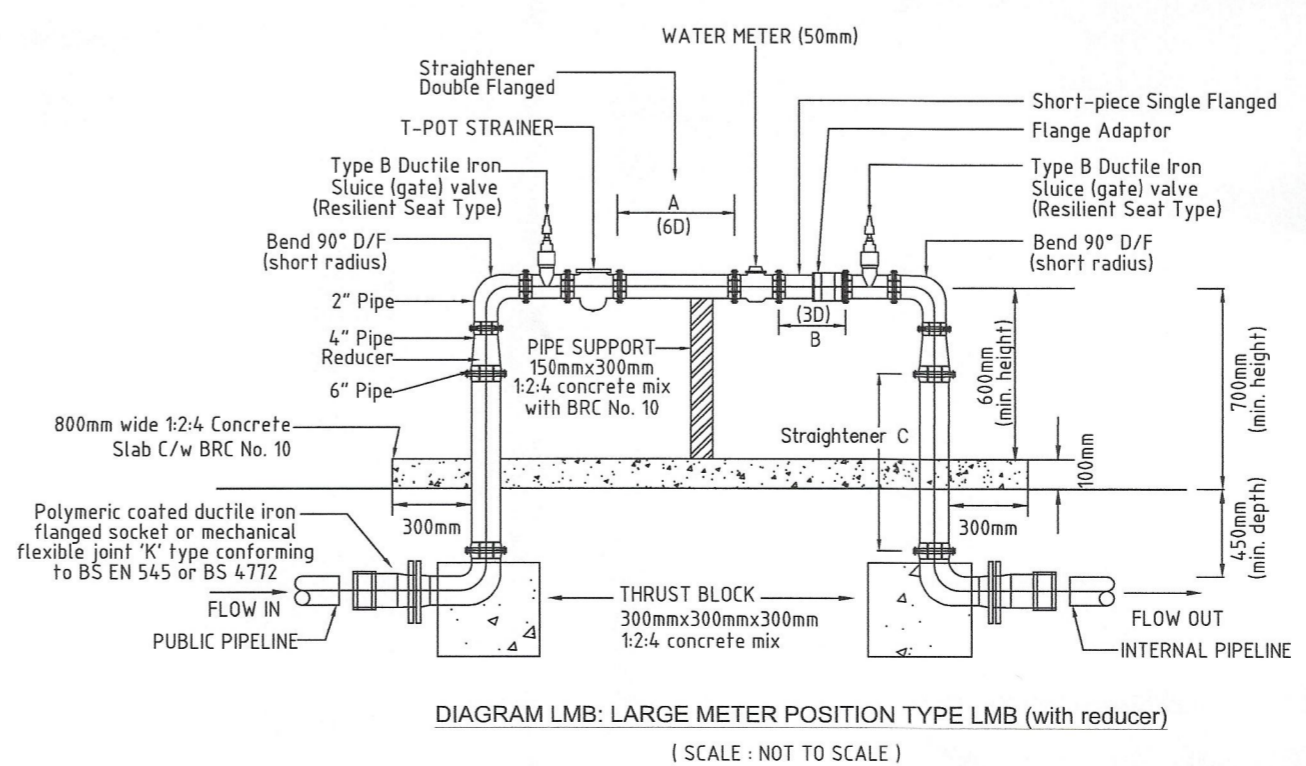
WATER METER (50mm)

Straightener
Double Flanged

T-POT STRAINER

Type B Ductile Iron
Sluice (gate) valve
(Resilient Seat Type)

Bend 90° D/F
(short radius)

2" Pipe

4" Pipe

Reducer

6" Pipe

A
(6D)

Short-piece Single Flanged

Flange Adaptor

Type B Ductile Iron
Sluice (gate) valve
(Resilient Seat Type)

Bend 90° D/F
(short radius)

(3D)
B

PIPE SUPPORT
150mmx300mm
1:2:4 concrete mix
with BRC No. 10

600mm
(min. height)

700mm
(min. height)

Straightener C

100mm

800mm wide 1:2:4 Concrete
Slab C/w BRC No. 10

Polymeric coated ductile iron
flanged socket or mechanical
flexible joint 'K' type conforming
to BS EN 545 or BS 4772

300mm

300mm

450mm
(min. depth)

FLOW IN

PUBLIC PIPELINE

THRUST BLOCK
300mmx300mmx300mm
1:2:4 concrete mix

FLOW OUT

INTERNAL PIPELINE

DIAGRAM LMB: LARGE METER POSITION TYPE LMB (with reducer)

( SCALE : NOT TO SCALE )